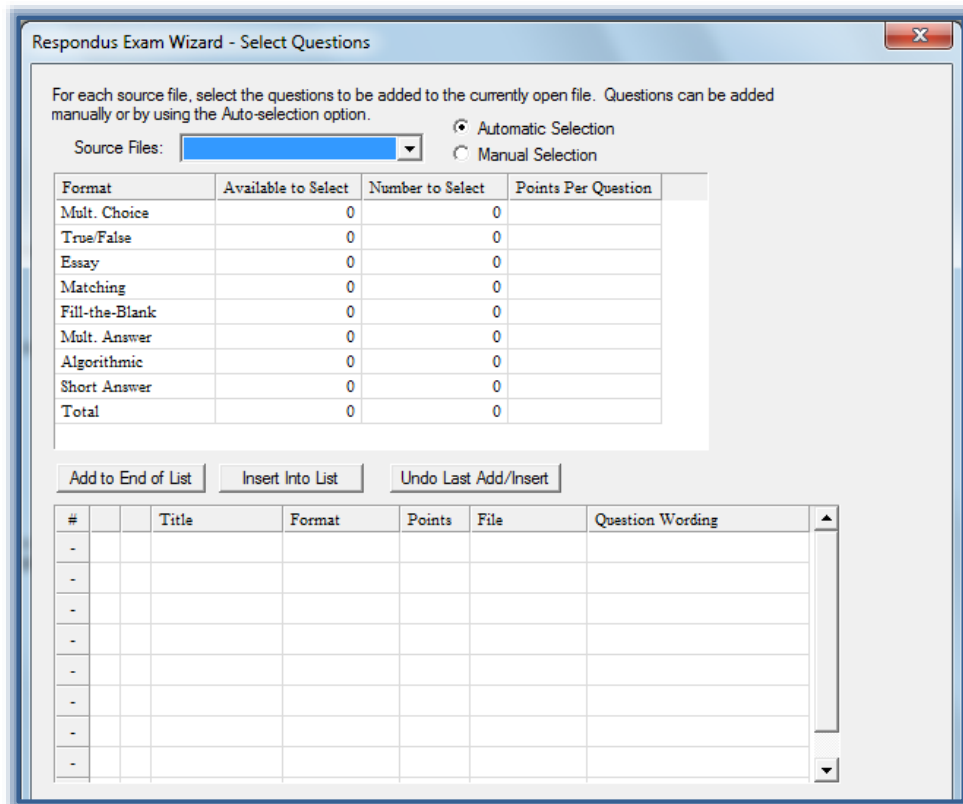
Respondus Exam Wizard - Select Questions

For each source file, select the questions to be added to the currently open file. Questions can be added manually or by using the Auto-selection option.

Automatic Selection

Manual Selection

Source Files:

| Format | Available to Select | Number to Select | Points Per Question |
|---|---|---|---|
| Mult. Choice | 0 | 0 | |
| True/False | 0 | 0 | |
| Essay | 0 | 0 | |
| Matching | 0 | 0 | |
| Fill-the-Blank | 0 | 0 | |
| Mult. Answer | 0 | 0 | |
| Algorithmic | 0 | 0 | |
| Short Answer | 0 | 0 | |
| Total | 0 | 0 | |

Add to End of List | Insert Into List | Undo Last Add/Insert

| # | | | Title | Format | Points | File | Question Wording |
|---|---|---|---|---|---|---|---|
| - | | | | | | | |
| - | | | | | | | |
| - | | | | | | | |
| - | | | | | | | |
| - | | | | | | | |
| - | | | | | | | |
| - | | | | | | | |
| - | | | | | | | |